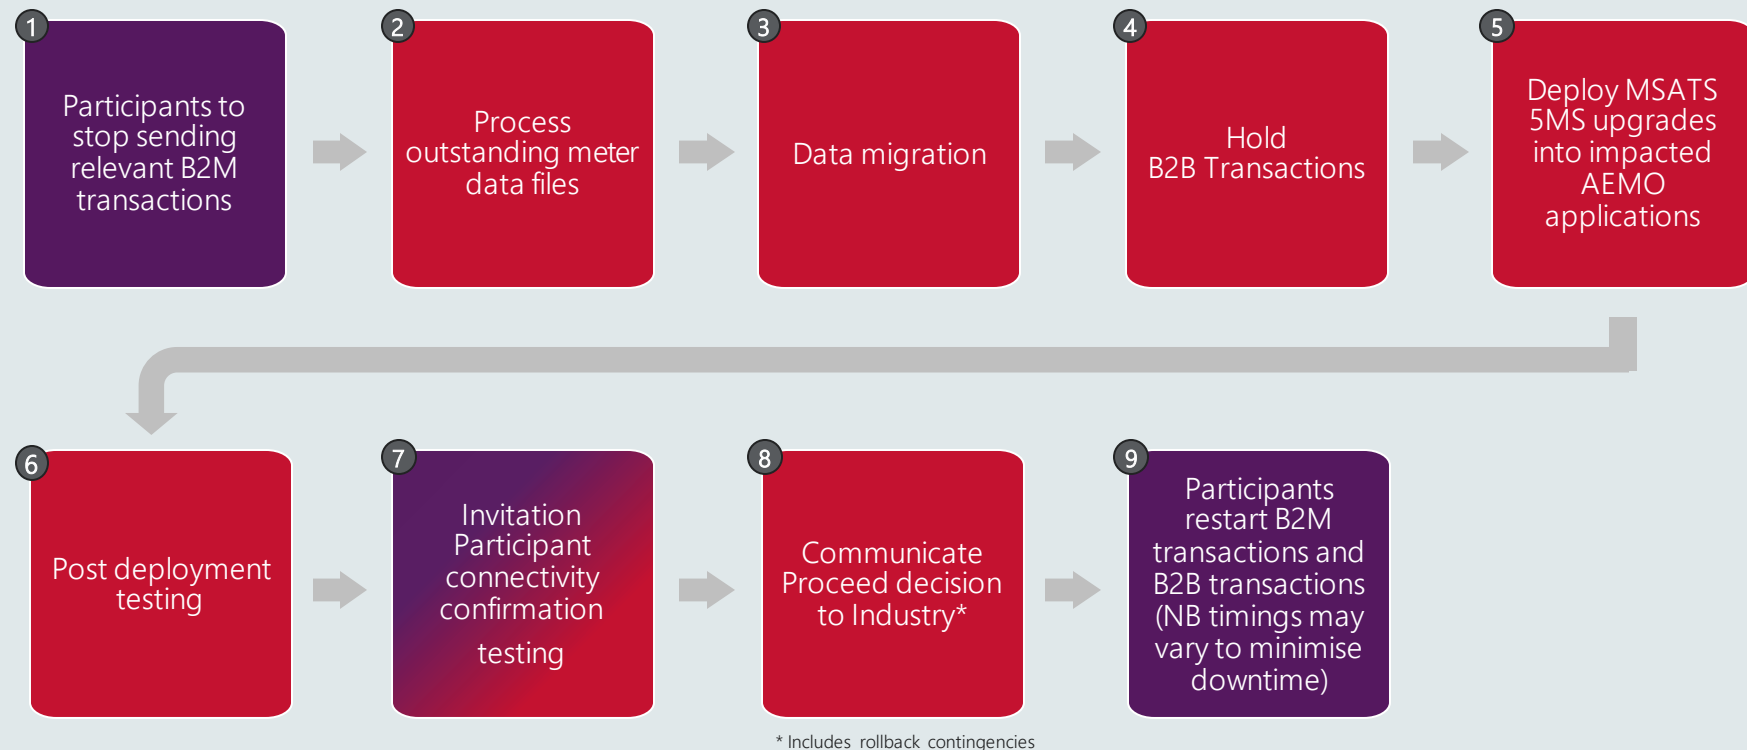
1
Participants to stop sending relevant B2M transactions

2
Process outstanding meter data files

3
Data migration

4
Hold B2B Transactions

5
Deploy MSATS 5MS upgrades into impacted AEMO applications

6
Post deployment testing

7
Invitation Participant connectivity confirmation

testing

8
Communicate Proceed decision to Industry*

9
Participants restart B2M transactions and B2B transactions (NB timings may vary to minimise downtime)

* Includes rollback contingencies